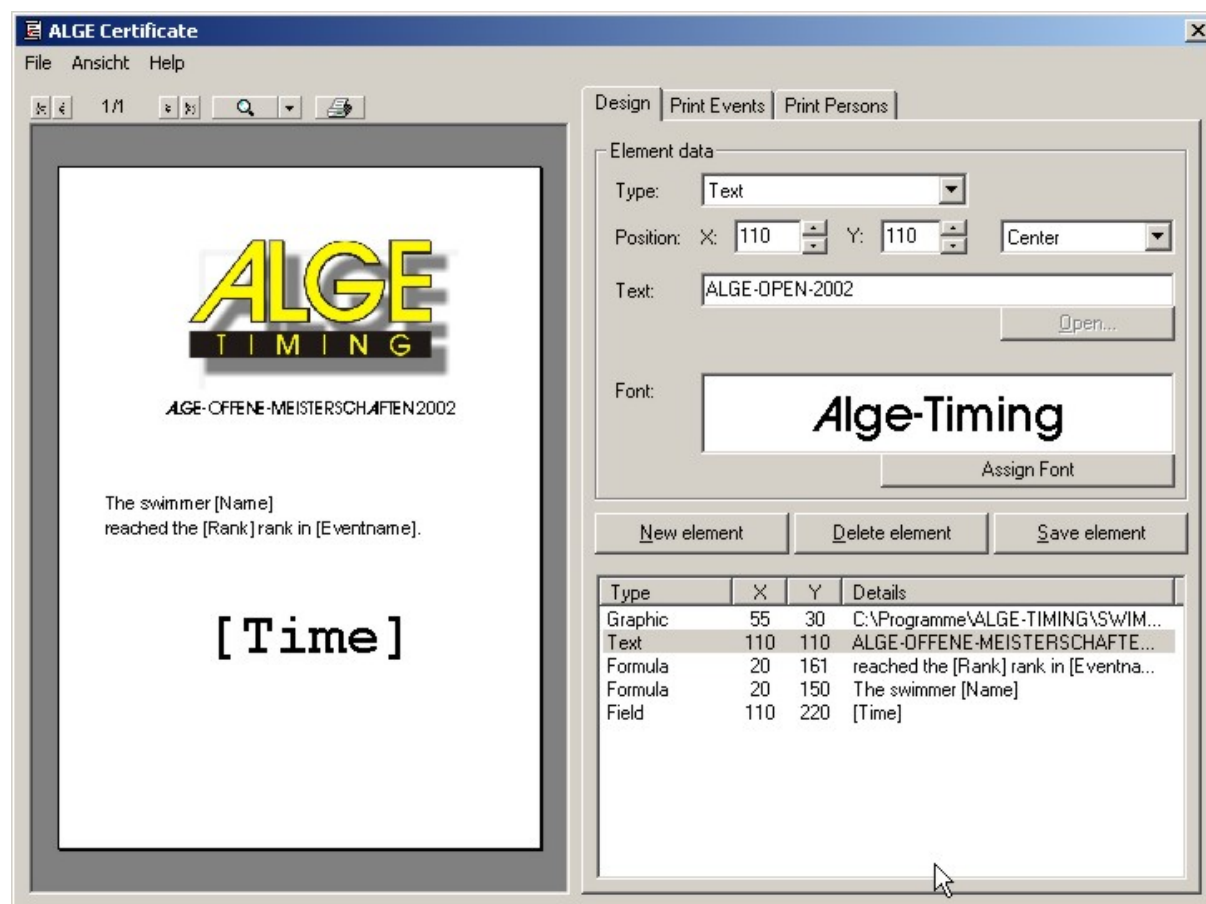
ALGE Certificate

File Ansicht Help

1/1

ALGE
TIMING

ALGE-OFFENE-MEISTERSCHAFTEN 2002

The swimmer [Name]
reached the [Rank] rank in [Eventname].

[Time]

Design | Print Events | Print Persons

Element data

Type: Text

Position: X: 110 Y: 110 Center

Text: ALGE-OPEN-2002

Open...

Font: Alge-Timing

Assign Font

New element | Delete element | Save element

| Type | X | Y | Details |
|---|---|---|---|
| Graphic | 55 | 30 | C:\Programme\ALGE-TIMING\SWIM... |
| Text | 110 | 110 | ALGE-OFFENE-MEISTERSCHAFTE... |
| Formula | 20 | 161 | reached the [Rank] rank in [Eventna... |
| Formula | 20 | 150 | The swimmer [Name] |
| Field | 110 | 220 | [Time] |